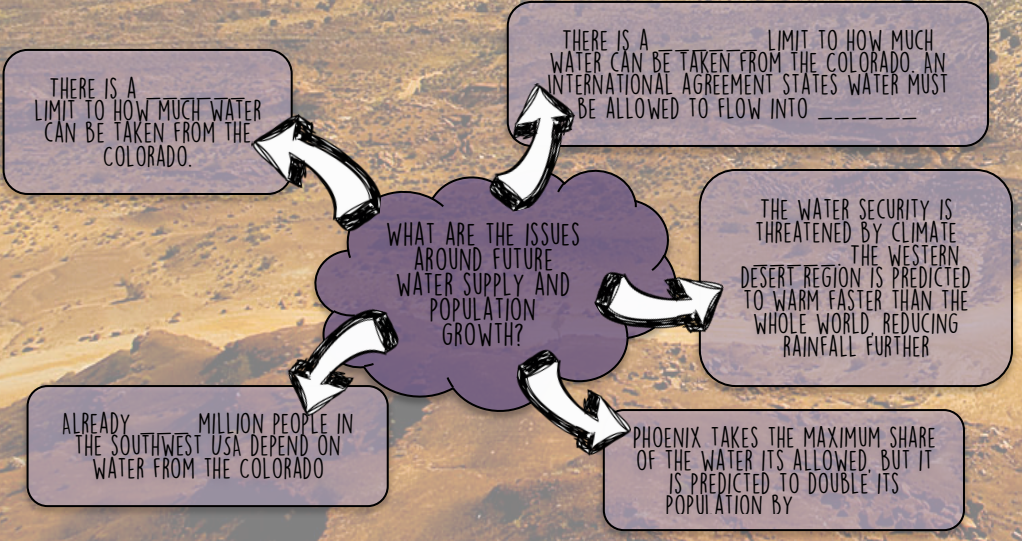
WHAT ARE THE ISSUES AROUND FUTURE WATER SUPPLY AND POPULATION GROWTH?

THERE IS A __________ LIMIT TO HOW MUCH WATER CAN BE TAKEN FROM THE COLORADO.

THERE IS A _________ LIMIT TO HOW MUCH WATER CAN BE TAKEN FROM THE COLORADO. AN INTERNATIONAL AGREEMENT STATES WATER MUST BE ALLOWED TO FLOW INTO ______

THE WATER SECURITY IS THREATENED BY CLIMATE ________. THE WESTERN DESERT REGION IS PREDICTED TO WARM FASTER THAN THE WHOLE WORLD, REDUCING RAINFALL FURTHER

PHOENIX TAKES THE MAXIMUM SHARE OF THE WATER ITS ALLOWED, BUT IT IS PREDICTED TO DOUBLE ITS POPULATION BY

ALREADY ____ MILLION PEOPLE IN THE SOUTHWEST USA DEPEND ON WATER FROM THE COLORADO